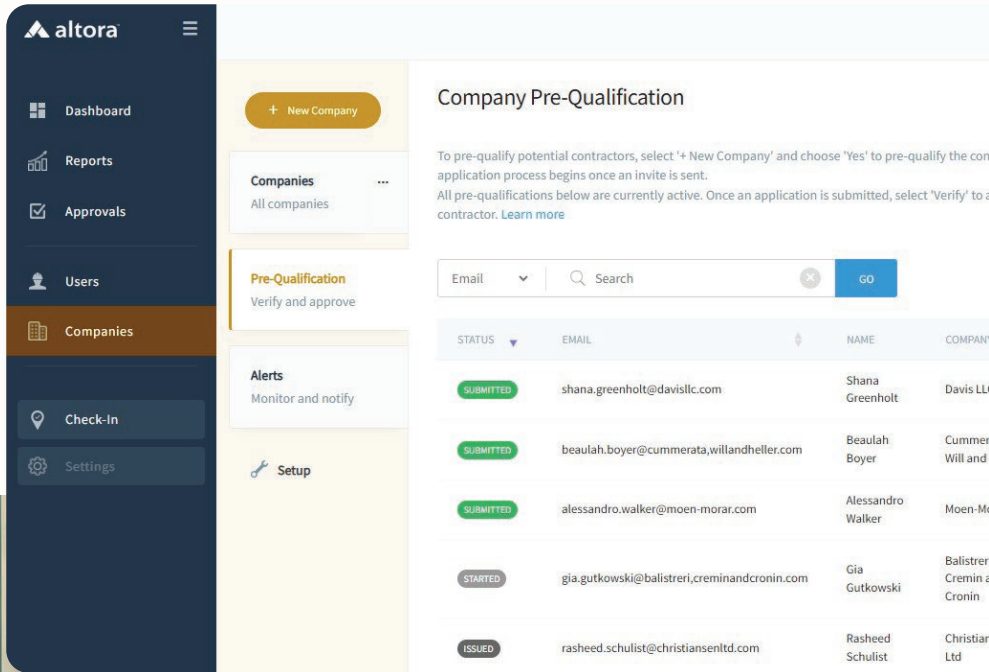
altora

Dashboard
Reports
Approvals
Users
Companies
Check-In
Settings

+ New Company

Companies
All companies

Pre-Qualification
Verify and approve

Alerts
Monitor and notify

Setup

Company Pre-Qualification

To pre-qualify potential contractors, select '+ New Company' and choose 'Yes' to pre-qualify the con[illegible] application process begins once an invite is sent.
All pre-qualifications below are currently active. Once an application is submitted, select 'Verify' to a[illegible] contractor. Learn more

Email
Search
GO

| STATUS | EMAIL | NAME | COMPAN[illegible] |
|---|---|---|---|
| SUBMITTED | shana.greenholt@davisllc.com | Shana Greenholt | Davis LL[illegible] |
| SUBMITTED | beaulah.boyer@cummerata,willandheller.com | Beaulah Boyer | Cummer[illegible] Will and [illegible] |
| SUBMITTED | alessandro.walker@moen-morar.com | Alessandro Walker | Moen-M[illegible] |
| STARTED | gia.gutkowski@balistreri,creminandcronin.com | Gia Gutkowski | Balistre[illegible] Cremin a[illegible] Cronin |
| ISSUED | rasheed.schulist@christiansenltd.com | Rasheed Schulist | Christia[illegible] Ltd |